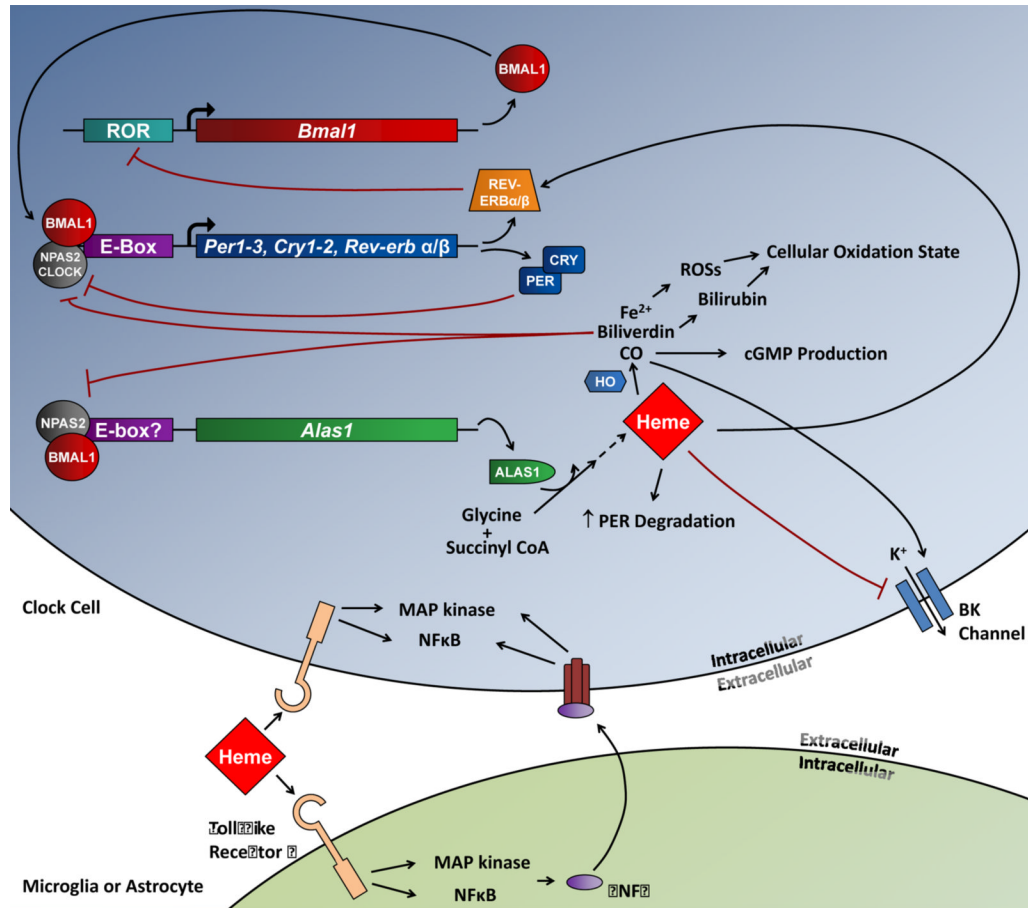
BMAL1

ROR

Bmal1

REV-ERBα/β

BMAL1

NPAS2 CLOCK

E-Box

Per1-3, Cry1-2, Rev-erb α/β

CRY

PER

ROSs

Cellular Oxidation State

$Fe^{2+}$

Bilirubin

Biliverdin

CO

cGMP Production

HO

Heme

NPAS2

E-box?

BMAL1

Alas1

ALAS1

Glycine + Succinyl CoA

↑ PER Degradation

$K^+$

BK Channel

Clock Cell

MAP kinase

NFκB

Intracellular

Extracellular

Heme

Extracellular

Intracellular

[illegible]oll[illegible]ike Rece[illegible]tor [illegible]

MAP kinase

NFκB

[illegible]NF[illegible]

Microglia or Astrocyte